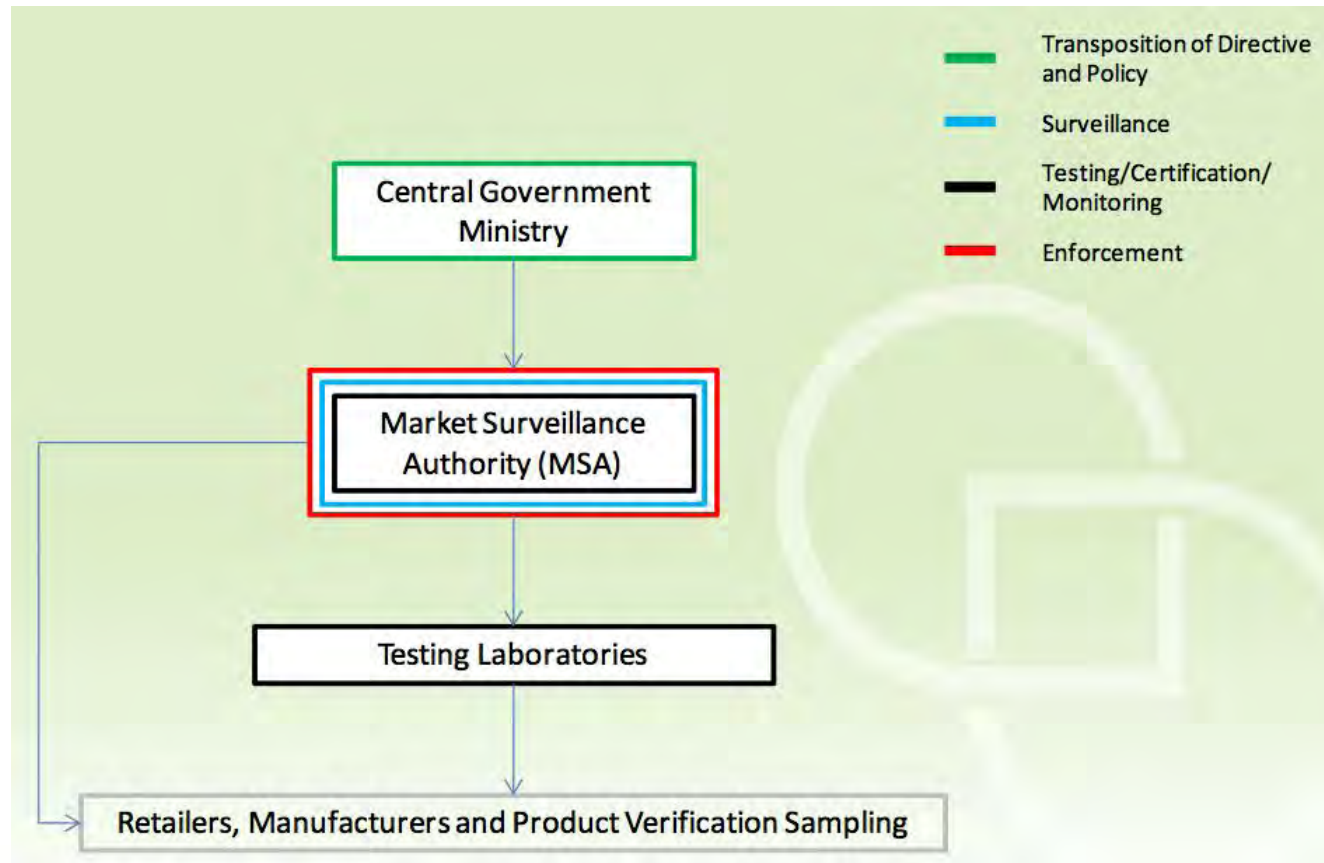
Transposition of Directive and Policy

Surveillance

Testing/Certification/ Monitoring

Enforcement

Central Government Ministry

Market Surveillance Authority (MSA)

Testing Laboratories

Retailers, Manufacturers and Product Verification Sampling